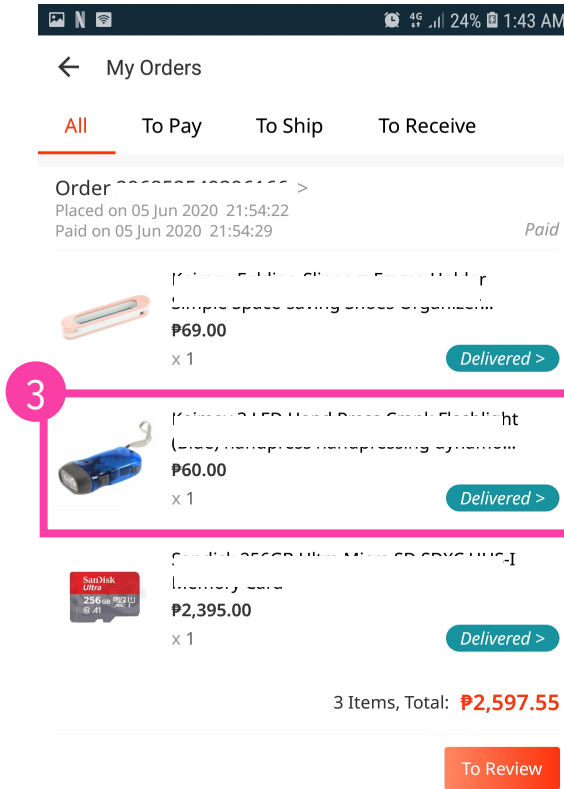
4G 24% 1:43 AM

My Orders

All To Pay To Ship To Receive

Order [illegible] >
Placed on 05 Jun 2020 21:54:22
Paid on 05 Jun 2020 21:54:29
Paid

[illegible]
₱69.00
x 1
Delivered >

3

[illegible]
₱60.00
x 1
Delivered >

SanDisk Ultra 256GB A1

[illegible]
₱2,395.00
x 1
Delivered >

3 Items, Total: ₱2,597.55

To Review